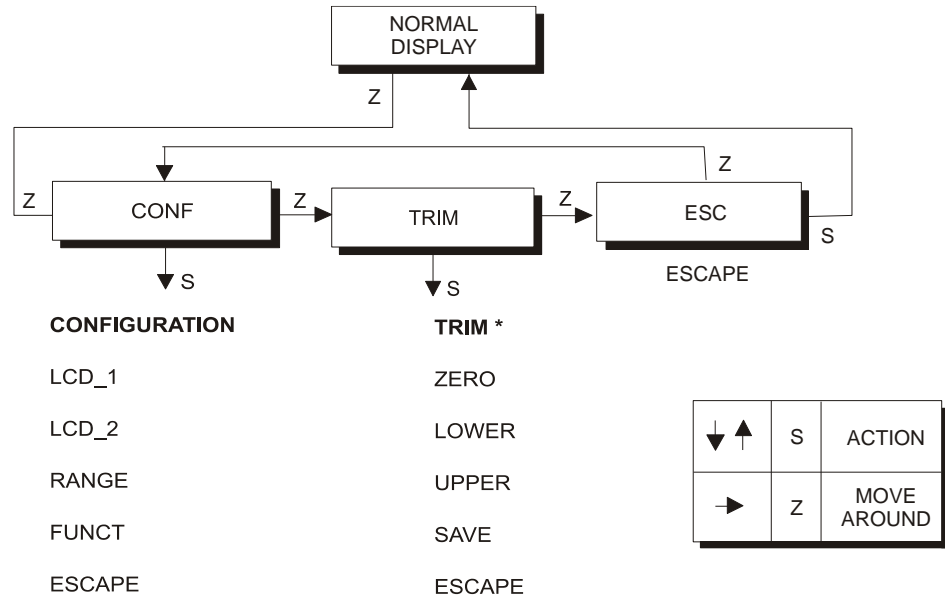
NORMAL DISPLAY

Z

Z

Z

CONF

Z

TRIM

Z

ESC

S

ESCAPE

S

S

CONFIGURATION

LCD_1

LCD_2

RANGE

FUNCT

ESCAPE

TRIM *

ZERO

LOWER

UPPER

SAVE

ESCAPE

| ↓ ↑ | S | ACTION |
|---|---|---|
| → | Z | MOVE AROUND |